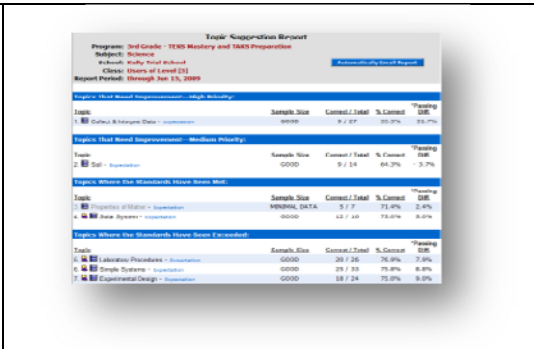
Topic Suggestion Report

Program: 3rd Grade - TEKS Mastery and TAKS Preparation
Subject: Science
School: Kelly Trial School
Class: Users of Level [3]
Report Period: through Jun 15, 2009

Automatically Email Report

Topics That Need Improvement - High Priority:

| Topic | Sample Size | Correct / Total | % Correct | *Passing Diff. |
|---|---|---|---|---|
| 1. Collect & Interpret Data - Explanation | GOOD | 9 / 37 | 20.2% | 35.7% |

Topics That Need Improvement - Medium Priority:

| Topic | Sample Size | Correct / Total | % Correct | *Passing Diff. |
|---|---|---|---|---|
| 2. Soil - Explanation | GOOD | 9 / 14 | 64.3% | - 3.7% |

Topics Where the Standards Have Been Met:

| Topic | Sample Size | Correct / Total | % Correct | *Passing Diff. |
|---|---|---|---|---|
| 3. Properties of Matter - Explanation | MINIMAL DATA | 5 / 7 | 71.4% | 2.4% |
| 4. Solar System - Explanation | GOOD | 12 / 16 | 75.0% | 8.0% |

Topics Where the Standards Have Been Exceeded:

| Topic | Sample Size | Correct / Total | % Correct | *Passing Diff. |
|---|---|---|---|---|
| 5. Laboratory Procedures - Explanation | GOOD | 20 / 26 | 76.9% | 7.9% |
| 6. Simple Systems - Explanation | GOOD | 25 / 33 | 75.8% | 8.8% |
| 7. Experimental Design - Explanation | GOOD | 18 / 24 | 75.0% | 9.0% |